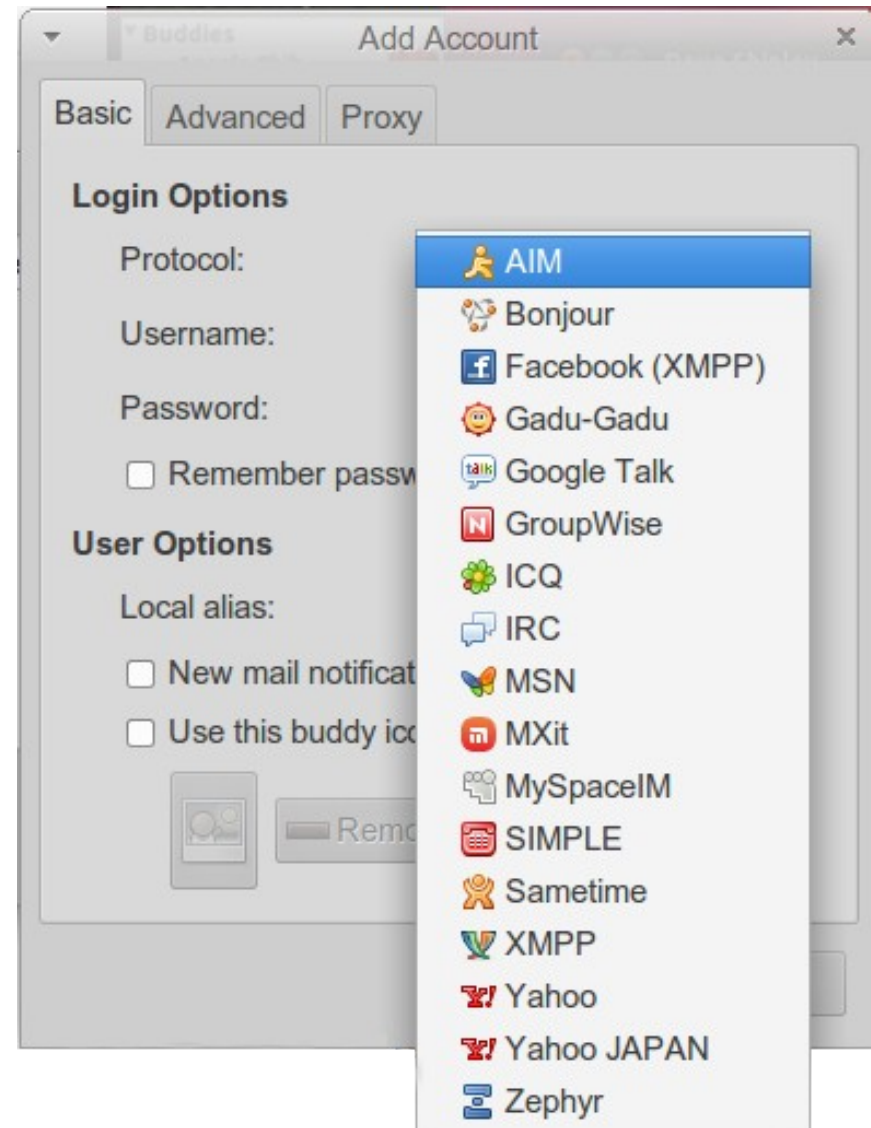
Buddies
Add Account
×
Basic Advanced Proxy
Login Options
Protocol:
Username:
Password:
Remember passw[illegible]
User Options
Local alias:
New mail notificat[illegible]
Use this buddy ic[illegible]
Remo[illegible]
AIM
Bonjour
Facebook (XMPP)
Gadu-Gadu
Google Talk
GroupWise
ICQ
IRC
MSN
MXit
MySpaceIM
SIMPLE
Sametime
XMPP
Yahoo
Yahoo JAPAN
Zephyr